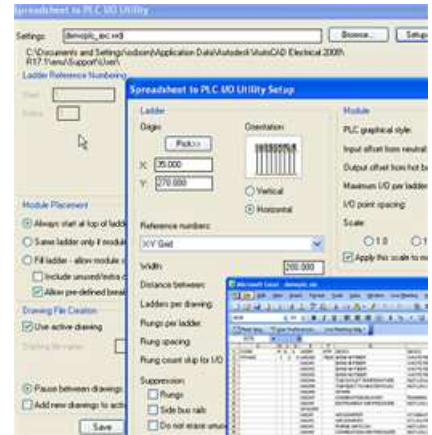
Spreadsheet to PLC I/O Utility

Settings: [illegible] Browse... Setup

C:\Documents and Settings\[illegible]\Application Data\Autodesk\AutoCAD Electrical 2009\R17.1\enu\Support\user\

Ladder Reference Numbering

Start

Module Placement

Always start at top of ladder

Same ladder only if module

Fill ladder - allow module

Include unused/extra

Allow pre-defined break

Drawing File Creation

Use active drawing

Pause between drawings

Add new drawings to active

Save

Spreadsheet to PLC I/O Utility Setup

Ladder

Origin

Pick>>

X 35.000

Y 270.000

Orientation

Vertical

Horizontal

Reference numbers

X-Y Grid

Width 200.000

Distance between

Ladders per drawing

Rungs per ladder

Rung spacing

Rung count skip to I/O

Suppression

Rungs

Side bus rails

Do not erase unused

Module

PLC graphical style

Input offset from neutral

Output offset from hot bus

Maximum I/O per ladder

I/O point spacing

Scale

O1 O1

Apply this scale to mo

Microsoft Excel - demoplc.xls